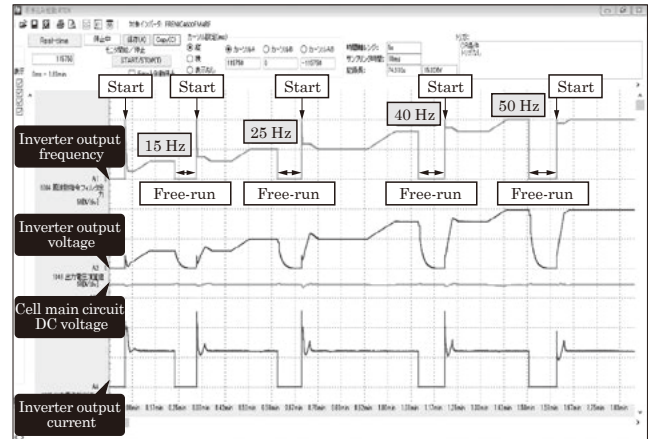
Real-time

START/STOP

Start
Start
Start
Start
Start

15 Hz
25 Hz
40 Hz
50 Hz

Inverter output frequency

Free-run
Free-run
Free-run
Free-run

Inverter output voltage

Cell main circuit DC voltage

Inverter output current